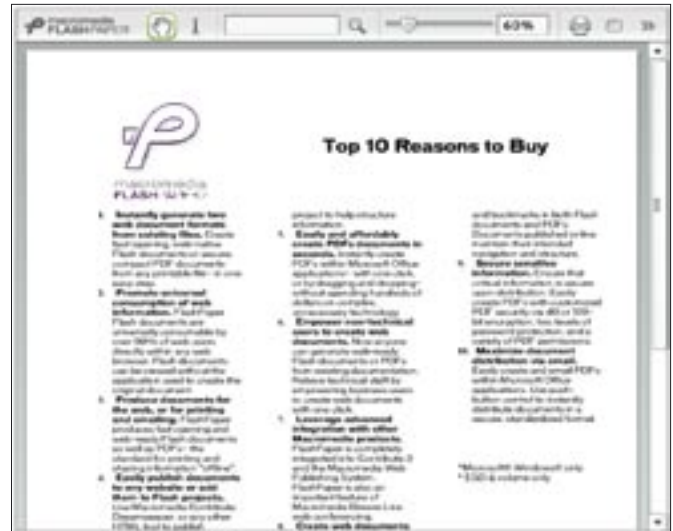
macromedia FLASHPAPER

60%

macromedia FLASH PAPER

Top 10 Reasons to Buy

1. Instantly generate two web document formats from existing files. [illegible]

2. Provide universal consumption of web information. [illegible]

3. Produce documents for the web, or for printing and emailing. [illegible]

4. Easily publish documents to any website or pull them to Flash projects. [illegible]

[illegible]

5. Easily and affordably create PDFs documents in seconds. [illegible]

6. Empower non-technical users to create web documents. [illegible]

7. Leverage advanced integration with other Macromedia products. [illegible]

8. Create web documents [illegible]

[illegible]

9. Secure sensitive information. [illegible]

10. Maximize document distribution via email. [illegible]

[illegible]